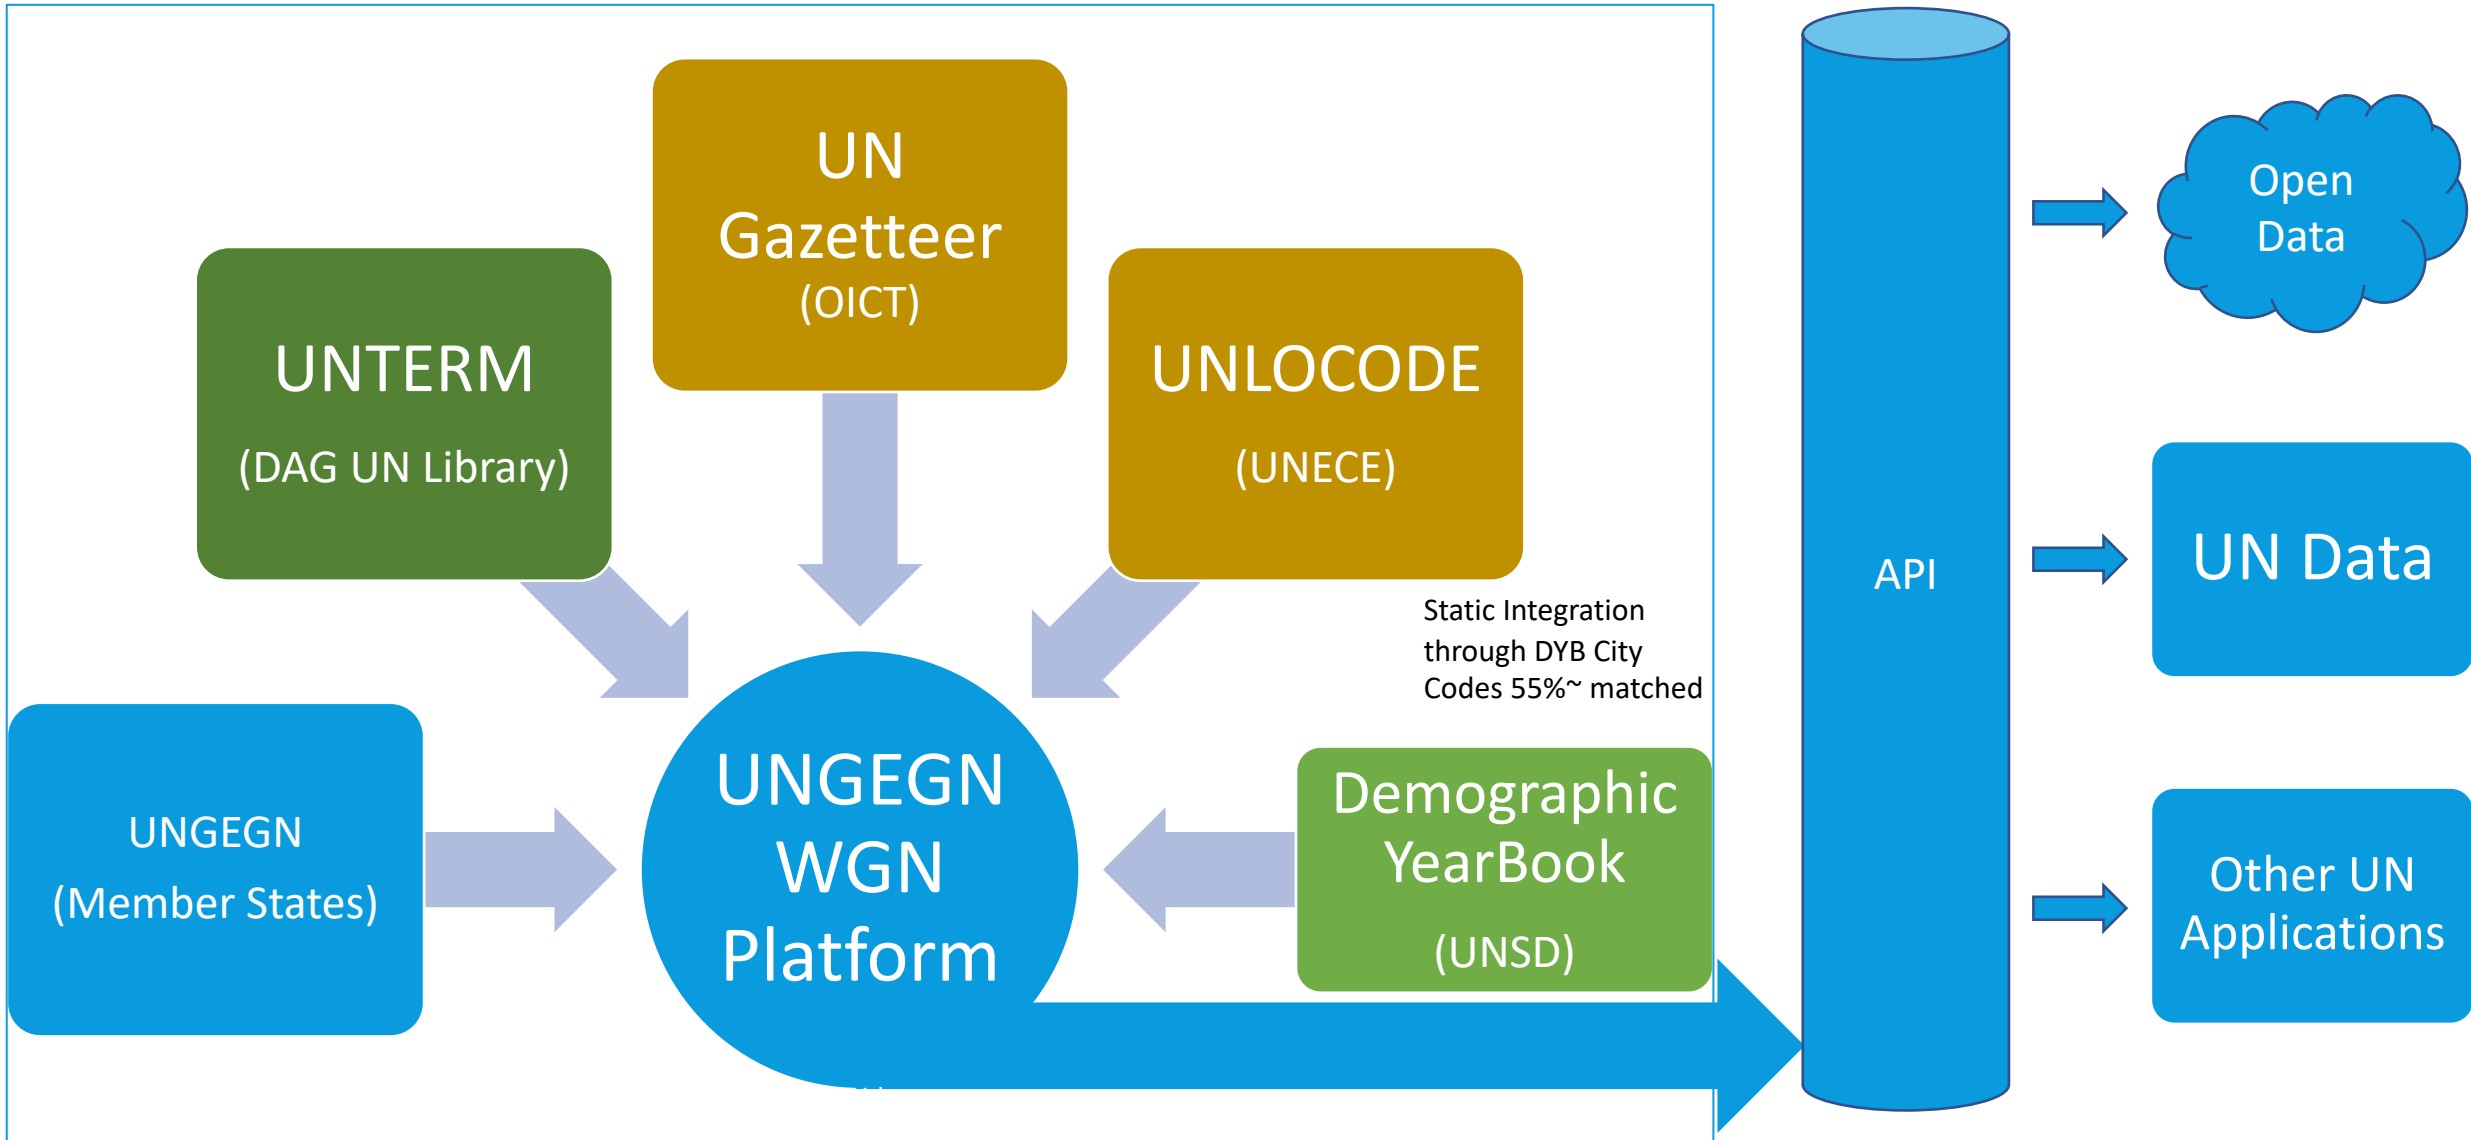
UN Gazetteer (OICT)

UNTERM

(DAG UN Library)

UNLOCODE

(UNECE)

Static Integration through DYB City Codes 55%~ matched

UNGEGN

(Member States)

UNGEGN WGN Platform

Demographic YearBook

(UNSD)

API

Open Data

UN Data

Other UN Applications